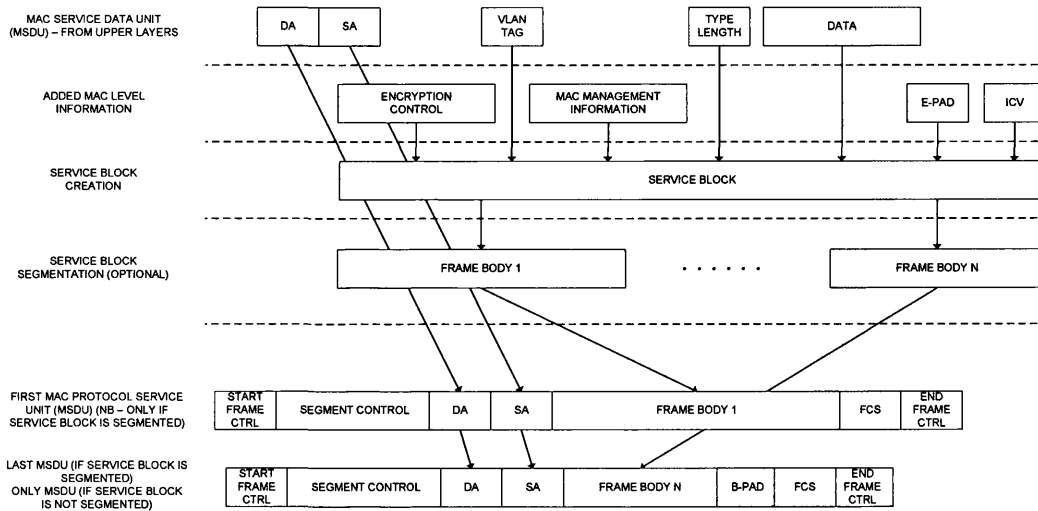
MAC SERVICE DATA UNIT (MSDU) – FROM UPPER LAYERS

DA

SA

VLAN TAG

TYPE LENGTH

DATA

ADDED MAC LEVEL INFORMATION

ENCRYPTION CONTROL

MAC MANAGEMENT INFORMATION

E-PAD

ICV

SERVICE BLOCK CREATION

SERVICE BLOCK

SERVICE BLOCK SEGMENTATION (OPTIONAL)

FRAME BODY 1

. . . . . .

FRAME BODY N

FIRST MAC PROTOCOL SERVICE UNIT (MSDU) (NB – ONLY IF SERVICE BLOCK IS SEGMENTED)

| START FRAME CTRL | SEGMENT CONTROL | DA | SA | FRAME BODY 1 | FCS | END FRAME CTRL |
|---|---|---|---|---|---|---|

LAST MSDU (IF SERVICE BLOCK IS SEGMENTED) ONLY MSDU (IF SERVICE BLOCK IS NOT SEGMENTED)

| START FRAME CTRL | SEGMENT CONTROL | DA | SA | FRAME BODY N | B-PAD | FCS | END FRAME CTRL |
|---|---|---|---|---|---|---|---|